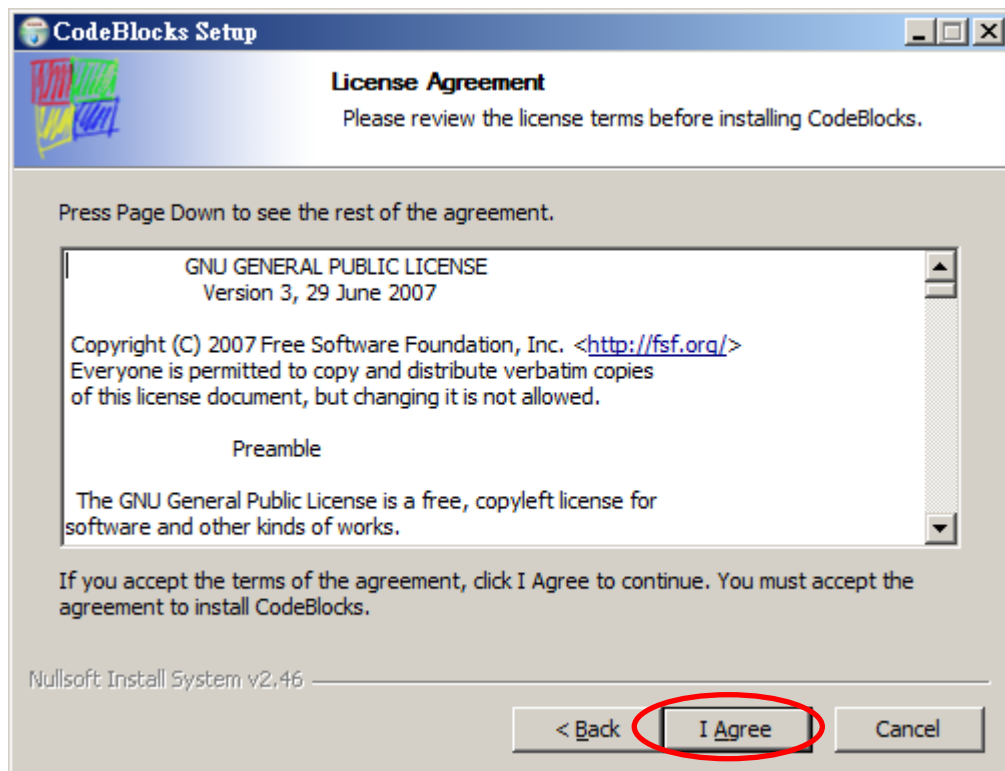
CodeBlocks Setup

License Agreement

Please review the license terms before installing CodeBlocks.

Press Page Down to see the rest of the agreement.

GNU GENERAL PUBLIC LICENSE
Version 3, 29 June 2007

Copyright (C) 2007 Free Software Foundation, Inc. <http://fsf.org/>
Everyone is permitted to copy and distribute verbatim copies of this license document, but changing it is not allowed.

Preamble

The GNU General Public License is a free, copyleft license for software and other kinds of works.

If you accept the terms of the agreement, click I Agree to continue. You must accept the agreement to install CodeBlocks.

Nullsoft Install System v2.46

< Back | I Agree | Cancel